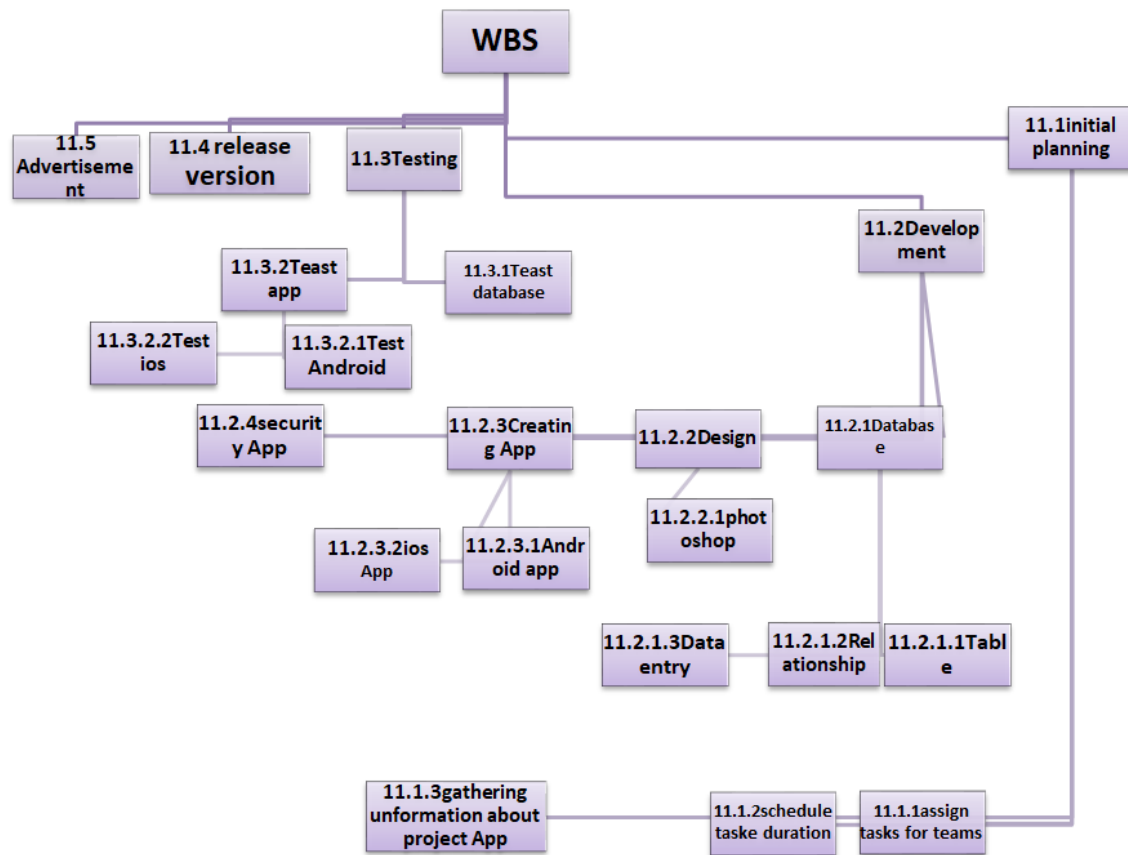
WBS

11.5 Advertisement

11.4 release version

11.3Testing

11.1initial planning

11.2Development

11.3.2Teast app

11.3.1Teast database

11.3.2.2Test ios

11.3.2.1Test Android

11.2.4security App

11.2.3Creating App

11.2.2Design

11.2.1Database

11.2.2.1photoshop

11.2.3.2ios App

11.2.3.1Android app

11.2.1.3Data entry

11.2.1.2Relationship

11.2.1.1Table

11.1.3gathering unformation about project App

11.1.2schedule taske duration

11.1.1assign tasks for teams